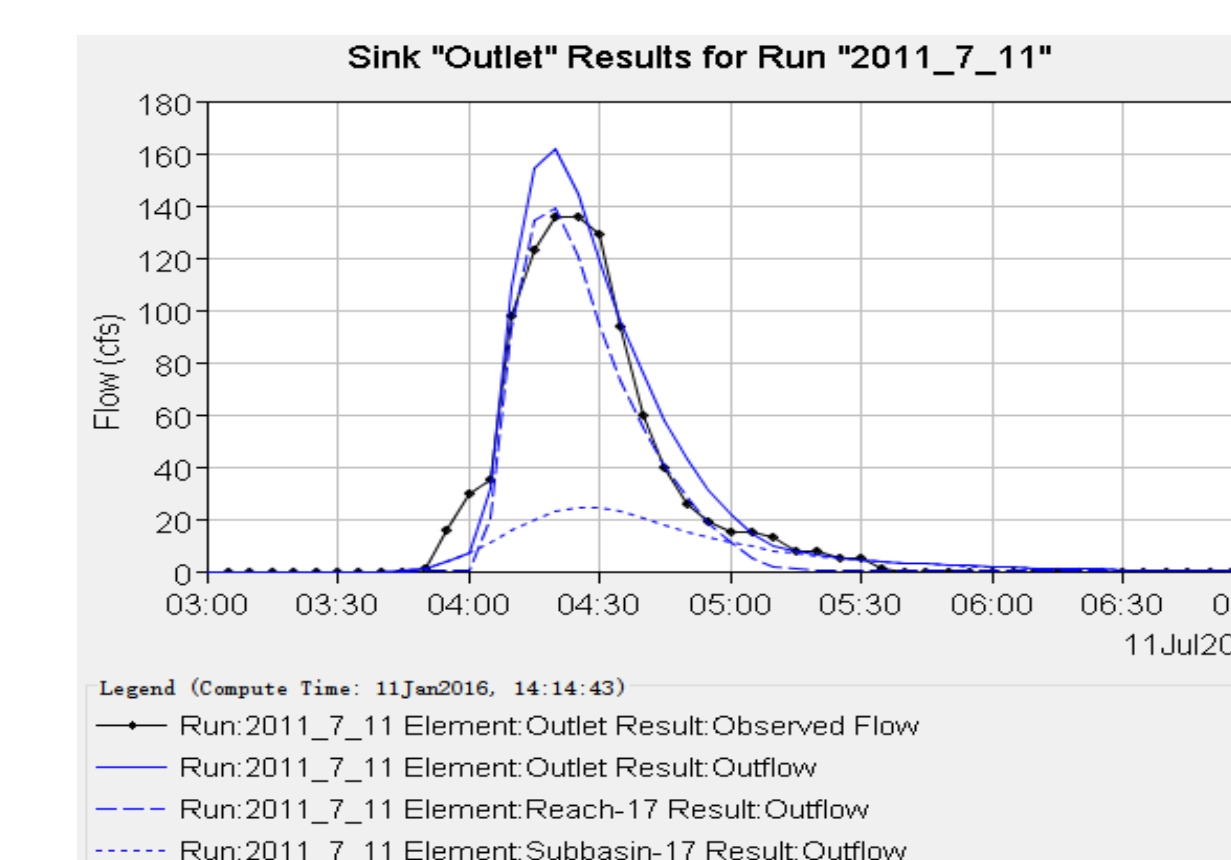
Sink "Outlet" Results for Run "2011_7_11"

180
160
140
120
100
80
60
40
20
0

Flow (cfs)

03:00 03:30 04:00 04:30 05:00 05:30 06:00 06:30 0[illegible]

11Jul20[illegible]

Legend (Compute Time: 11Jan2016, 14:14:43)

Run:2011_7_11 Element:Outlet Result:Observed Flow

Run:2011_7_11 Element:Outlet Result:Outflow

Run:2011_7_11 Element:Reach-17 Result:Outflow

Run:2011_7_11 Element:Subbasin-17 Result:Outflow